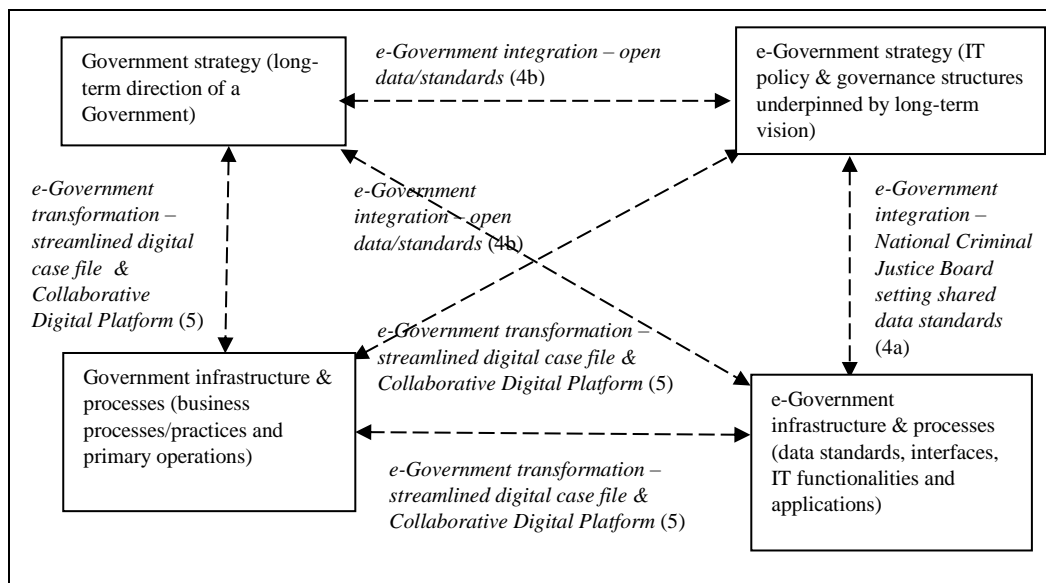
Government strategy (long-term direction of a Government)

e-Government integration – open data/standards (4b)

e-Government strategy (IT policy & governance structures underpinned by long-term vision)

e-Government transformation – streamlined digital case file & Collaborative Digital Platform (5)

e-Government integration – open data/standards (4b)

e-Government integration – National Criminal Justice Board setting shared data standards (4a)

e-Government transformation – streamlined digital case file & Collaborative Digital Platform (5)

Government infrastructure & processes (business processes/practices and primary operations)

e-Government infrastructure & processes (data standards, interfaces, IT functionalities and applications)

e-Government transformation – streamlined digital case file & Collaborative Digital Platform (5)